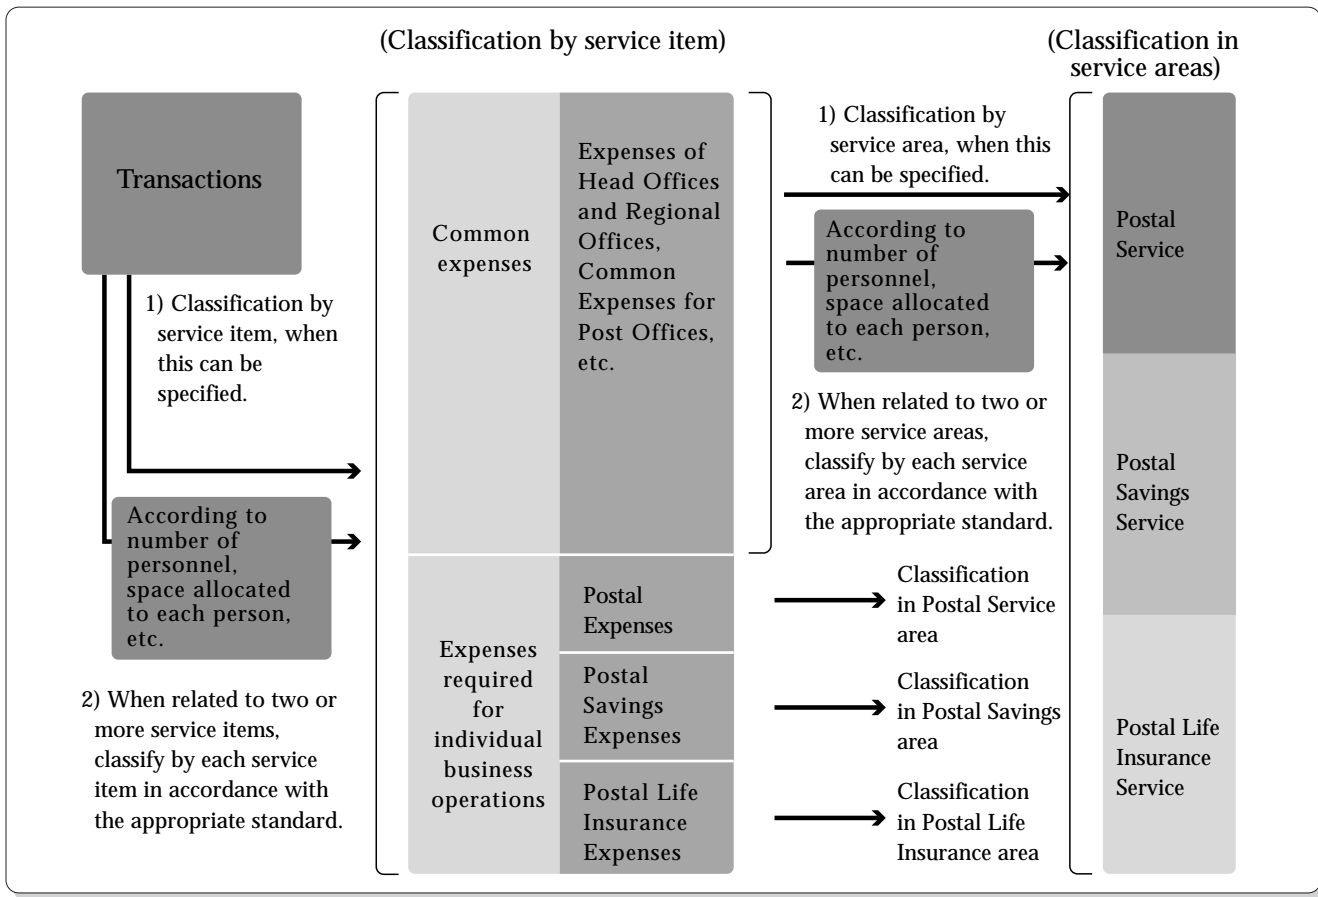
(Classification by service item)

(Classification in service areas)

Transactions

1) Classification by service item, when this can be specified.

According to number of personnel, space allocated to each person, etc.

2) When related to two or more service items, classify by each service item in accordance with the appropriate standard.

Common expenses

Expenses of Head Offices and Regional Offices, Common Expenses for Post Offices, etc.

Expenses required for individual business operations

Postal Expenses

Postal Savings Expenses

Postal Life Insurance Expenses

1) Classification by service area, when this can be specified.

According to number of personnel, space allocated to each person, etc.

2) When related to two or more service areas, classify by each service area in accordance with the appropriate standard.

Classification in Postal Service area

Classification in Postal Savings area

Classification in Postal Life Insurance area

Postal Service

Postal Savings Service

Postal Life Insurance Service